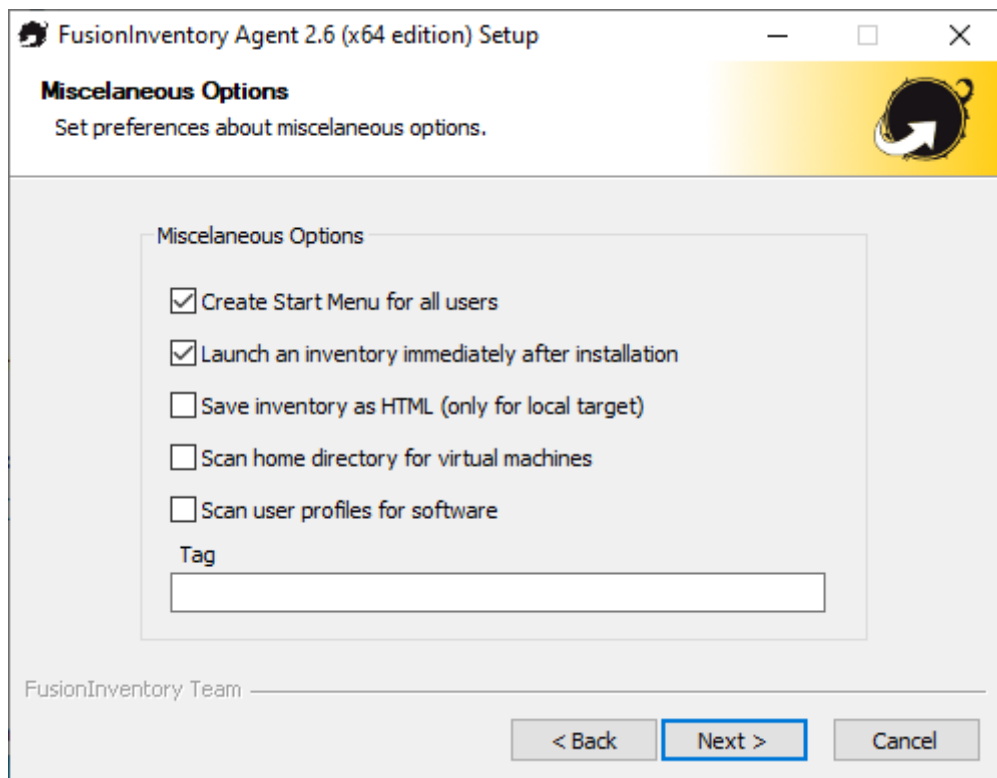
FusionInventory Agent 2.6 (x64 edition) Setup

Miscelaneous Options
Set preferences about miscelaneous options.

Miscelaneous Options

Create Start Menu for all users

Launch an inventory immediately after installation

Save inventory as HTML (only for local target)

Scan home directory for virtual machines

Scan user profiles for software

Tag

FusionInventory Team

< Back
Next >
Cancel